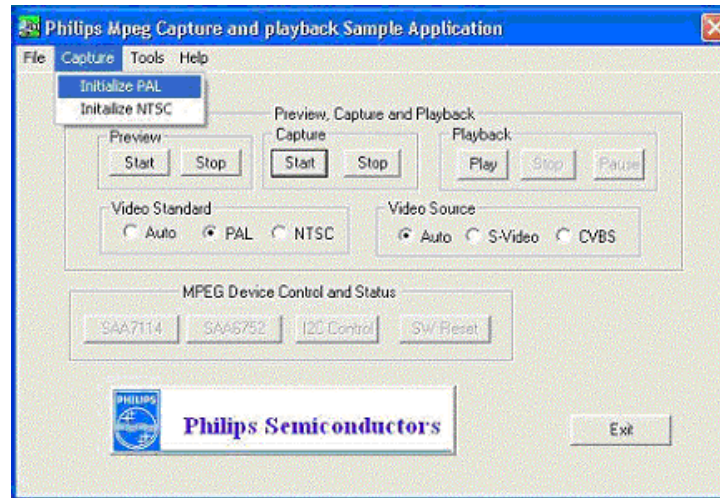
Philips Mpeg Capture and playback Sample Application

File Capture Tools Help

Initialize PAL
Initialize NTSC

Preview, Capture and Playback

Preview
Start Stop

Capture
Start Stop

Playback
Play Stop Pause

Video Standard
Auto PAL NTSC

Video Source
Auto S-Video CVBS

MPEG Device Control and Status
SAA7114 SAA6752 I2C Control SW Reset

PHILIPS

Philips Semiconductors

Exit